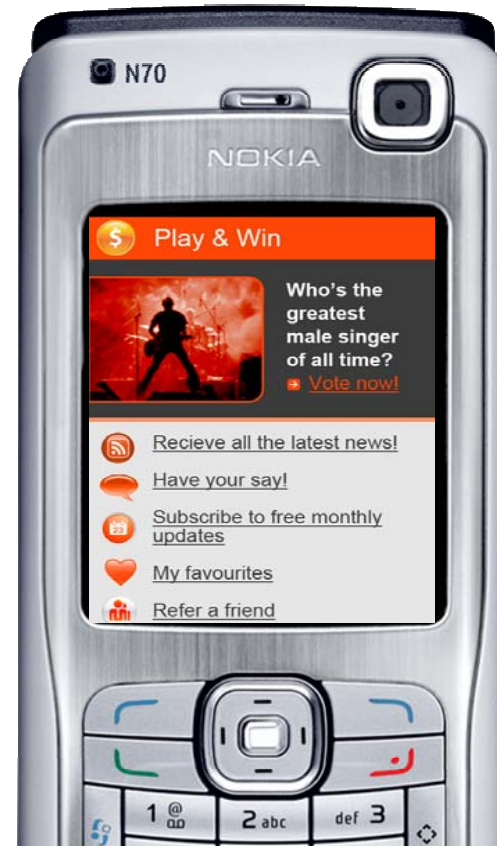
N70

NOKIA

Play & Win

Who's the greatest male singer of all time?

Vote now!

Recieve all the latest news!

Have your say!

Subscribe to free monthly updates

My favourites

Refer a friend

1

2 abc

def 3